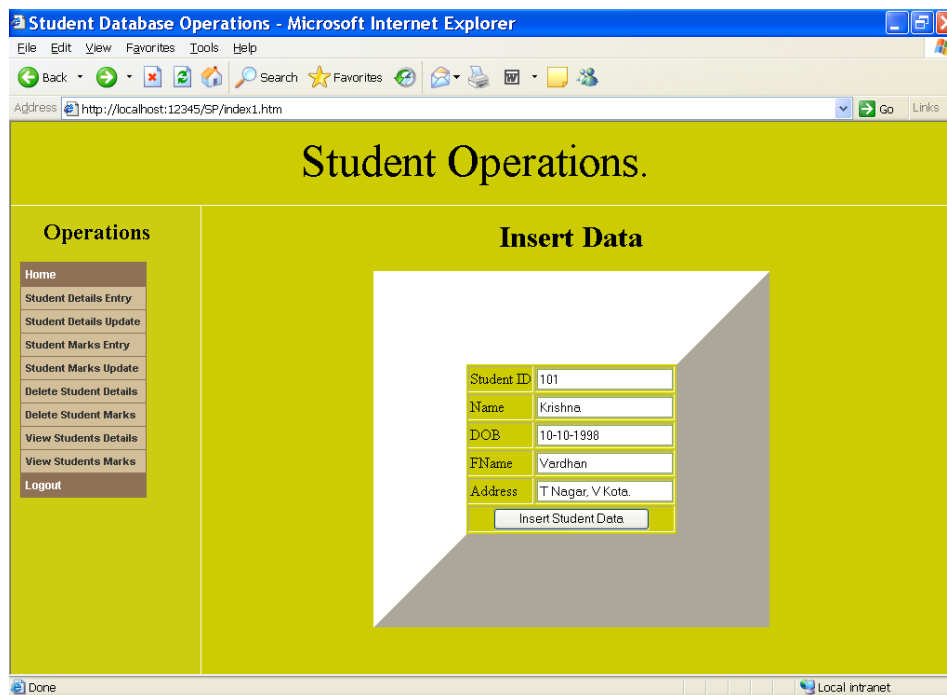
Student Database Operations - Microsoft Internet Explorer

File Edit View Favorites Tools Help

Back Search Favorites

Address http://localhost:12345/SP/index1.htm Go Links

Student Operations.

Operations

Home
Student Details Entry
Student Details Update
Student Marks Entry
Student Marks Update
Delete Student Details
Delete Student Marks
View Students Details
View Students Marks
Logout

Insert Data

| Student ID | 101 |
|---|---|
| Name | Krishna |
| DOB | 10-10-1998 |
| FName | Vardhan |
| Address | T Nagar, V Kota. |

Insert Student Data

Done Local intranet